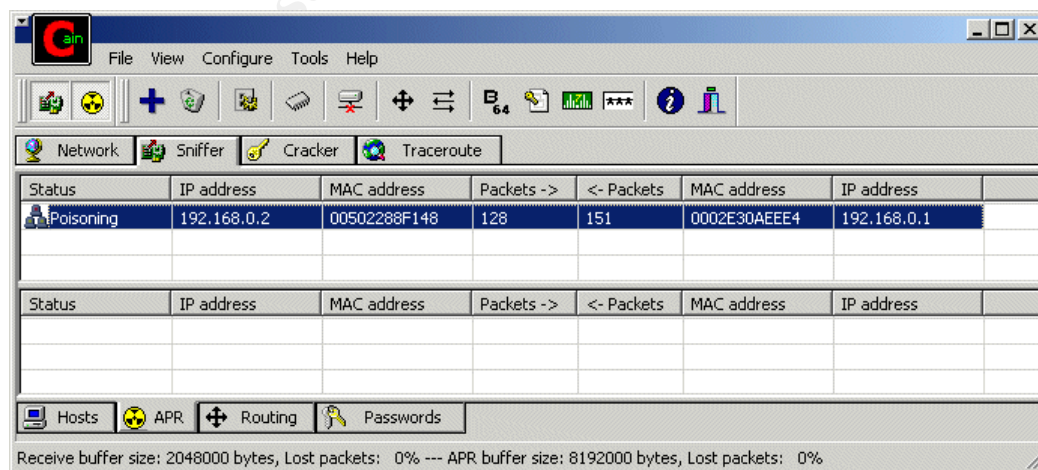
ain

File View Configure Tools Help

Network Sniffer Cracker Traceroute

| Status | IP address | MAC address | Packets -> | <- Packets | MAC address | IP address |
|---|---|---|---|---|---|---|
| Poisoning | 192.168.0.2 | 00502288F148 | 128 | 151 | 0002E30AEEE4 | 192.168.0.1 |
| | | | | | | |
| | | | | | | |

| Status | IP address | MAC address | Packets -> | <- Packets | MAC address | IP address |
|---|---|---|---|---|---|---|
| | | | | | | |
| | | | | | | |
| | | | | | | |

Hosts APR Routing Passwords

Receive buffer size: 2048000 bytes, Lost packets: 0% --- APR buffer size: 8192000 bytes, Lost packets: 0%